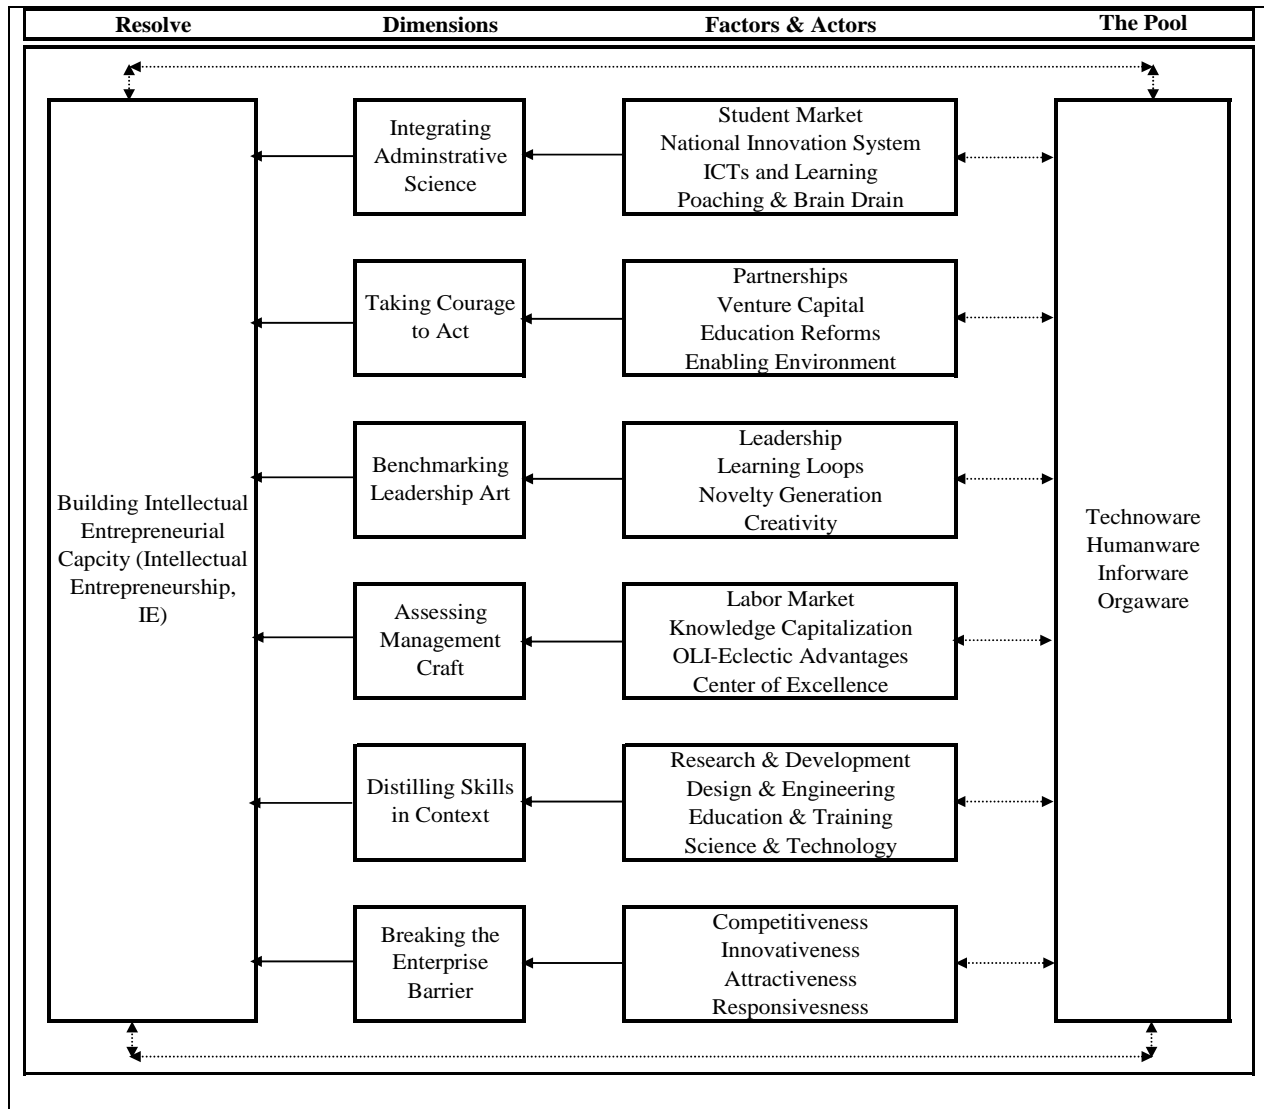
Resolve
Dimensions
Factors & Actors
The Pool

Building Intellectual Entrepreneurial Capcity (Intellectual Entrepreneurship, IE)

Integrating Adminstrative Science

Student Market
National Innovation System
ICTs and Learning
Poaching & Brain Drain

Taking Courage to Act

Partnerships
Venture Capital
Education Reforms
Enabling Environment

Benchmarking Leadership Art

Leadership
Learning Loops
Novelty Generation
Creativity

Assessing Management Craft

Labor Market
Knowledge Capitalization
OLI-Eclectic Advantages
Center of Excellence

Distilling Skills in Context

Research & Development
Design & Engineering
Education & Training
Science & Technology

Breaking the Enterprise Barrier

Competitiveness
Innovativeness
Attractiveness
Responsivesness

Technoware
Humanware
Inforware
Orgaware